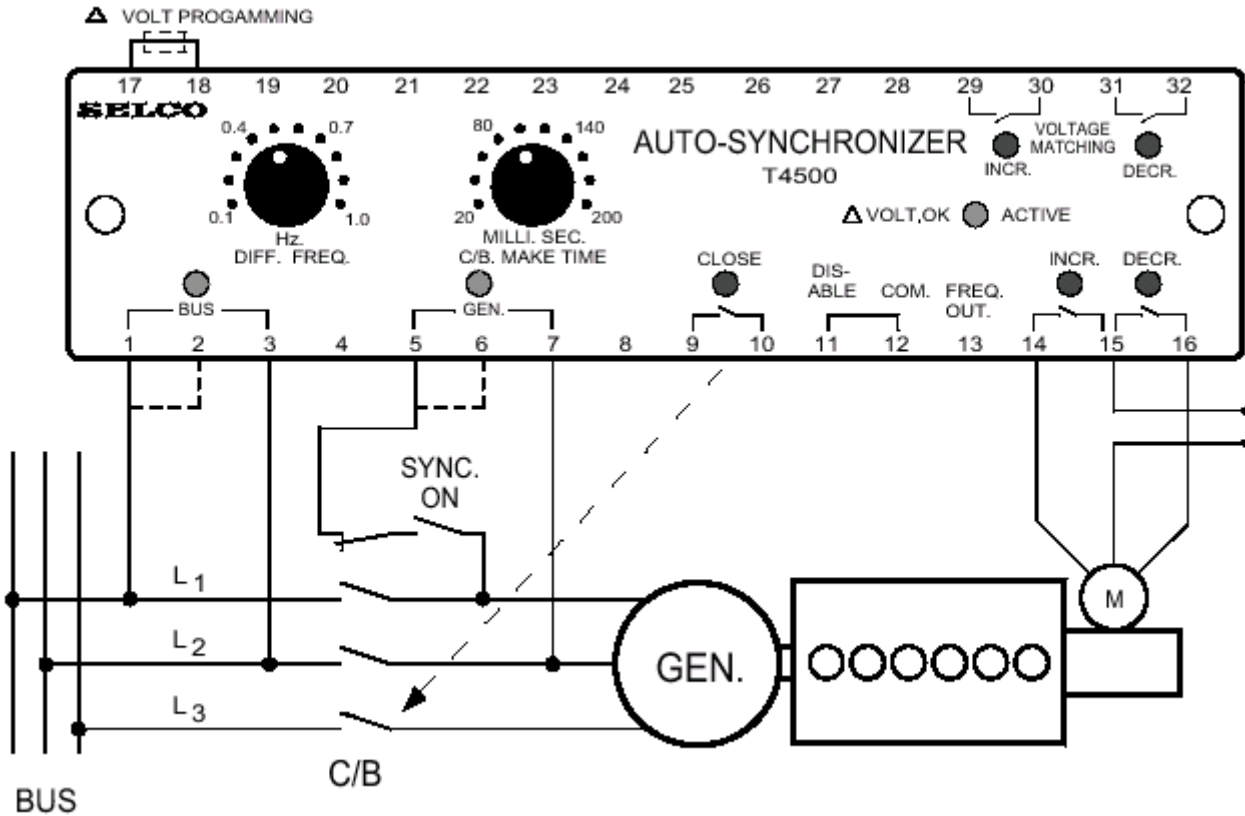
Δ VOLT PROGAMMING

17 18 19 20 21 22 23 24 25 26 27 28 29 30 31 32

SELCO

0.4 0.7
0.1 1.0
Hz.
DIFF. FREQ.

80 140
20 200
MILLI. SEC.
C/B. MAKE TIME

AUTO-SYNCHRONIZER
T4500

VOLTAGE MATCHING
INCR.
DECR.

Δ VOLT,OK ACTIVE

BUS
GEN.
CLOSE
DIS-ABLE
COM.
FREQ. OUT.
INCR.
DECR.

1 2 3 4 5 6 7 8 9 10 11 12 13 14 15 16

SYNC. ON

$L_1$
$L_2$
$L_3$

GEN.

M

C/B

BUS